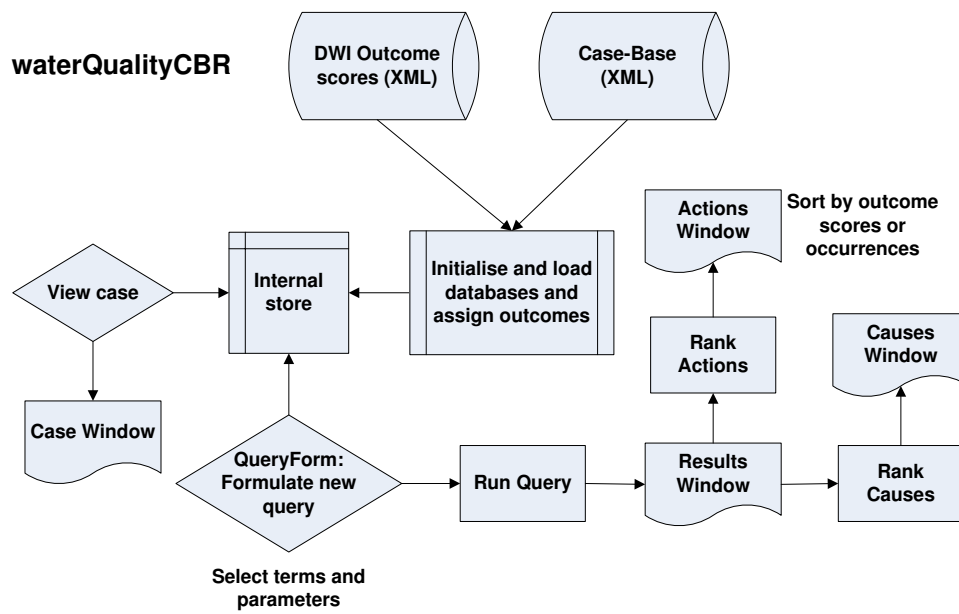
waterQualityCBR

DWI Outcome scores (XML)

Case-Base (XML)

Actions Window

Sort by outcome scores or occurrences

View case

Internal store

Initialise and load databases and assign outcomes

Rank Actions

Causes Window

Case Window

QueryForm: Formulate new query

Run Query

Results Window

Rank Causes

Select terms and parameters